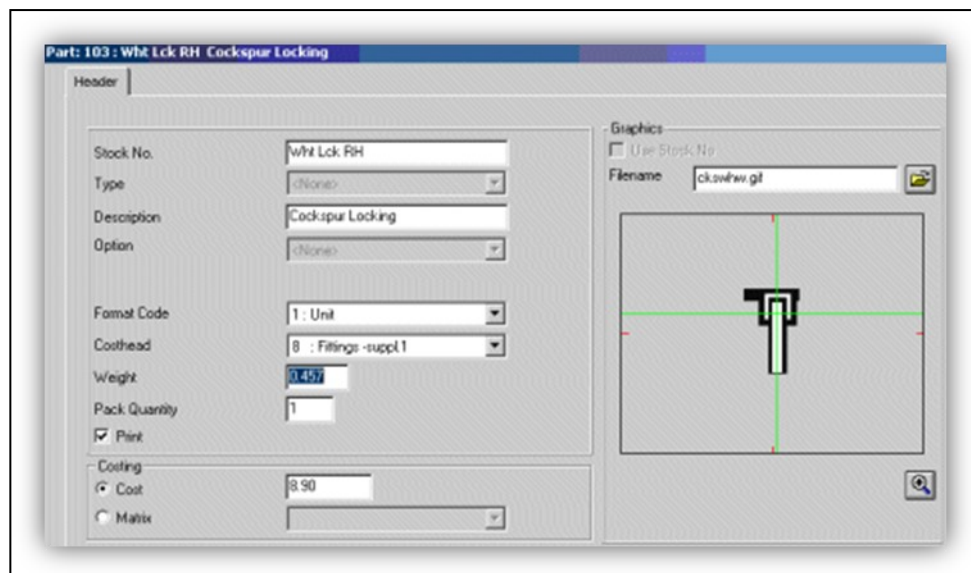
Part: 103 : Wht Lck RH Cockspur Locking

Header

Stock No. Wht Lck RH
Type <None>
Description Cockspur Locking
Option <None>

Format Code 1 : Unit
Costhead 8 : Fittings -suppl.1
Weight 0.457
Pack Quantity 1
Print

Costing
Cost 8.90
Matrix

Graphics
Use Stock No
Filename ckswhw.gif